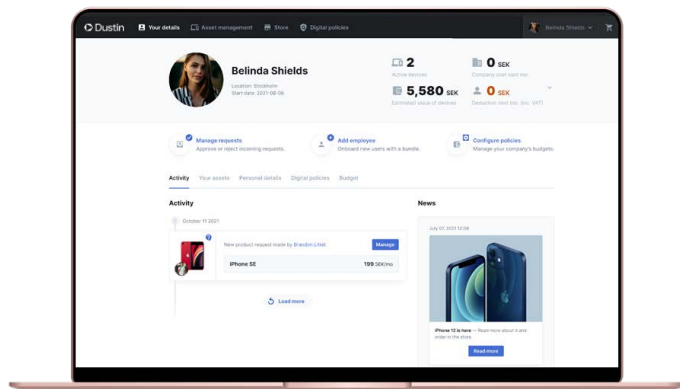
Dustin Your details Asset management Store Digital policies Belinda Shields

Belinda Shields
Location: Stockholm
Start date: 2021-08-06

2
Active devices

0 SEK
Company cost sent mo.

5,580 SEK
Estimated value of devices

0 SEK
Deduction next bo. (inc. VAT)

Manage requests
Approve or reject incoming requests.

Add employee
Onboard new users with a bundle.

Configure policies
Manage your company's budgets.

Activity Your assets Personal details Digital policies Budget

Activity

October 11 2021

New product request made by Brandon Lind.

Manage

iPhone SE 199 SEK/mo

Load more

News

July 07, 2021 12:08

iPhone 12 is here — Read more about it and order in the store.

Read more